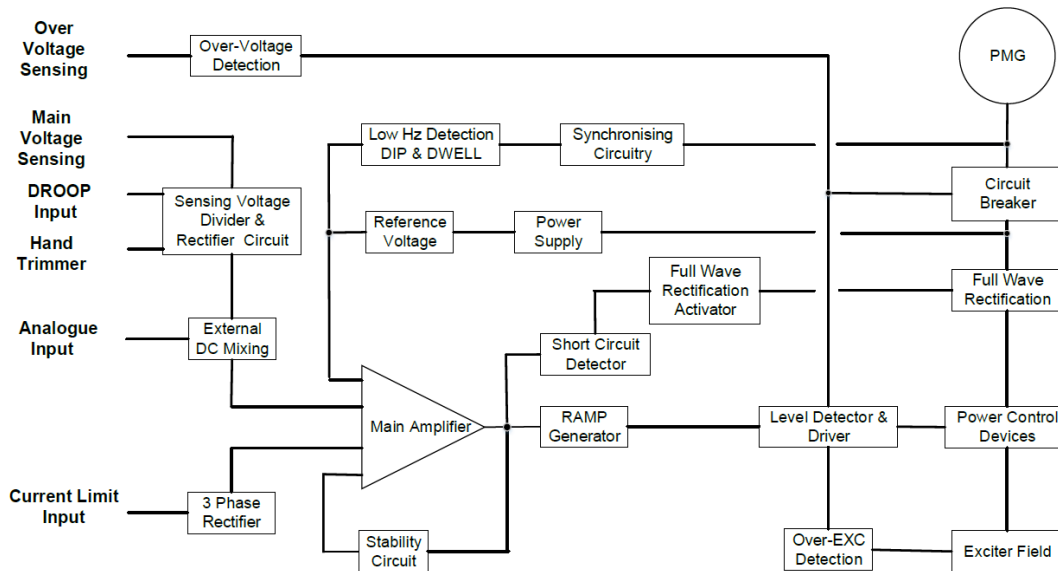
Over Voltage Sensing

Over-Voltage Detection

PMG

Main Voltage Sensing

DROOP Input

Hand Trimmer

Low Hz Detection DIP & DWELL

Synchronising Circuitry

Sensing Voltage Divider & Rectifier Circuit

Circuit Breaker

Reference Voltage

Power Supply

Full Wave Rectification Activator

Full Wave Rectification

Analogue Input

External DC Mixing

Short Circuit Detector

Main Amplifier

RAMP Generator

Level Detector & Driver

Power Control Devices

Current Limit Input

3 Phase Rectifier

Stability Circuit

Over-EXC Detection

Exciter Field